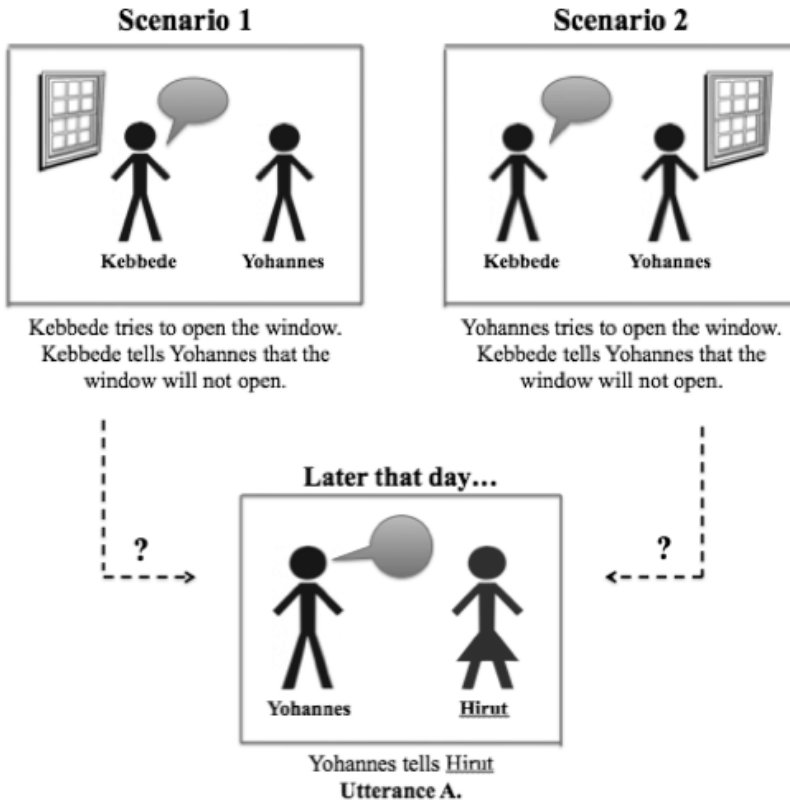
Scenario 1

Kebbede

Yohannes

Kebbede tries to open the window. Kebbede tells Yohannes that the window will not open.

Scenario 2

Kebbede

Yohannes

Yohannes tries to open the window. Kebbede tells Yohannes that the window will not open.

?

?

Later that day…

Yohannes

Hirut

Yohannes tells Hirut
Utterance A.